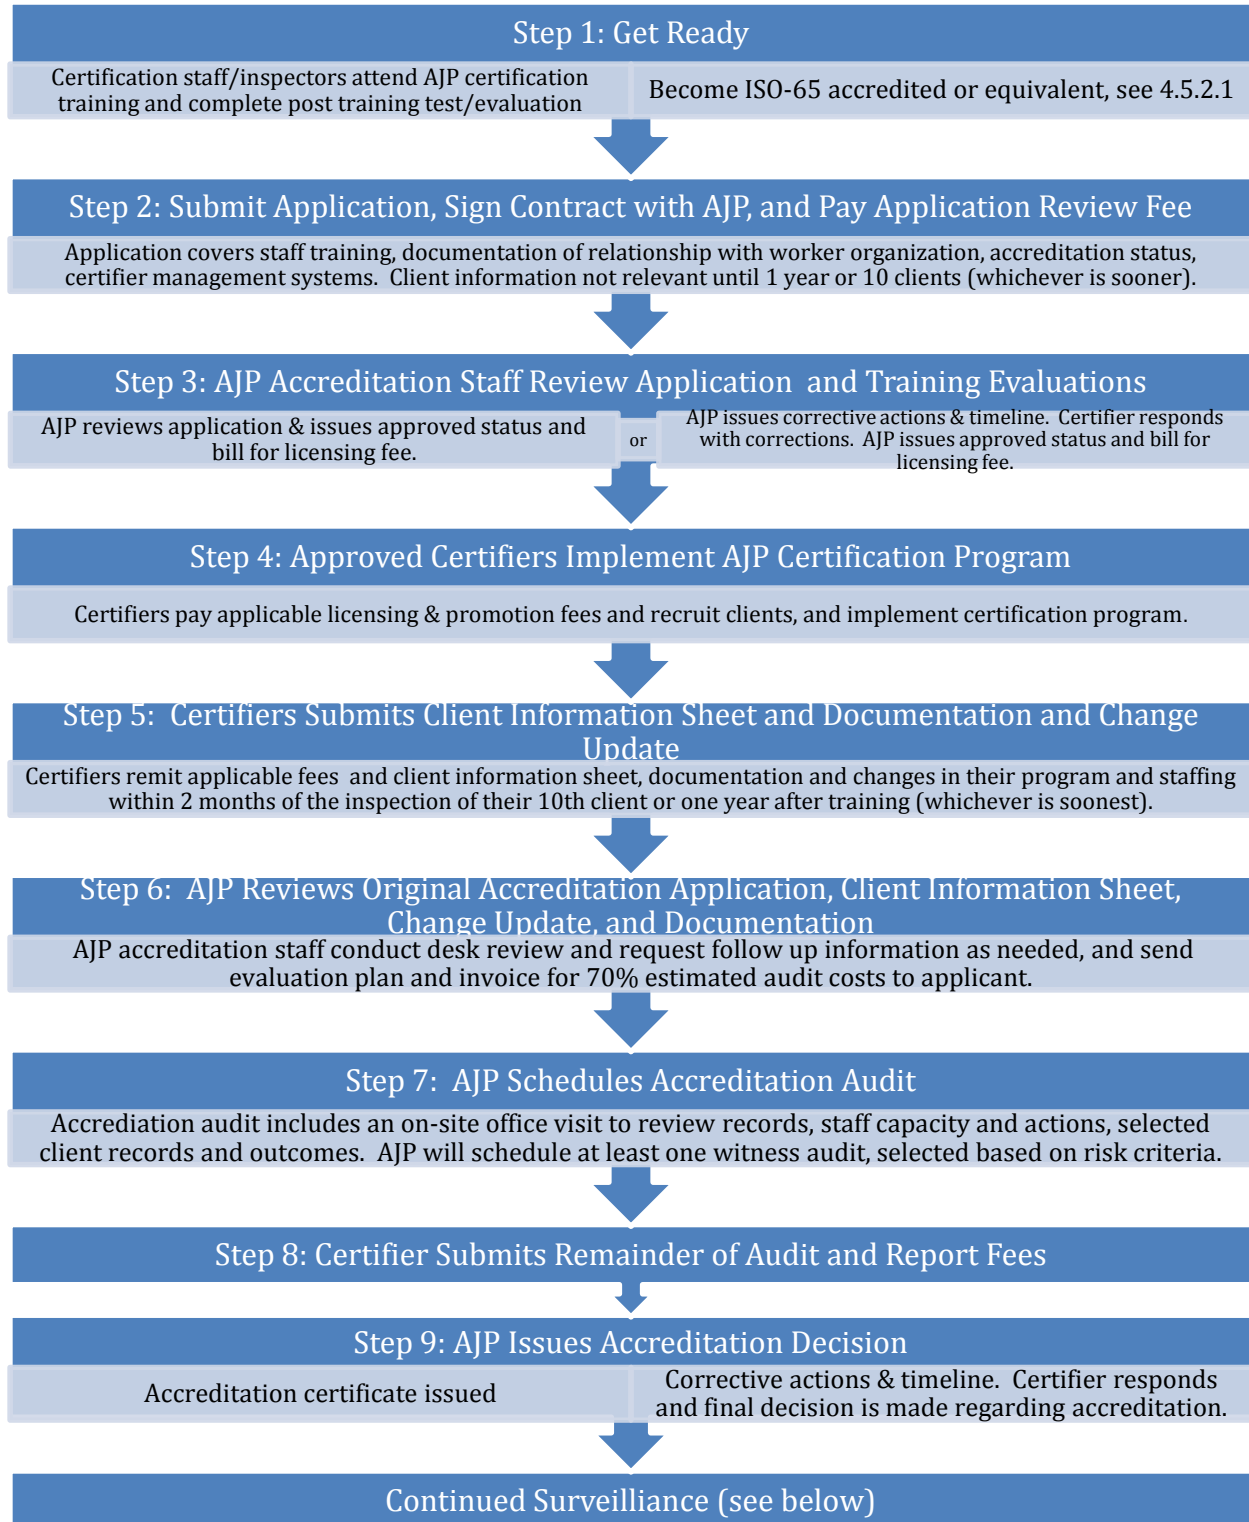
Step 1: Get Ready

Certification staff/inspectors attend AJP certification training and complete post training test/evaluation

Become ISO-65 accredited or equivalent, see 4.5.2.1

Step 2: Submit Application, Sign Contract with AJP, and Pay Application Review Fee

Application covers staff training, documentation of relationship with worker organization, accreditation status, certifier management systems. Client information not relevant until 1 year or 10 clients (whichever is sooner).

Step 3: AJP Accreditation Staff Review Application and Training Evaluations

AJP reviews application & issues approved status and bill for licensing fee.

or

AJP issues corrective actions & timeline. Certifier responds with corrections. AJP issues approved status and bill for licensing fee.

Step 4: Approved Certifiers Implement AJP Certification Program

Certifiers pay applicable licensing & promotion fees and recruit clients, and implement certification program.

Step 5: Certifiers Submits Client Information Sheet and Documentation and Change Update

Certifiers remit applicable fees and client information sheet, documentation and changes in their program and staffing within 2 months of the inspection of their 10th client or one year after training (whichever is soonest).

Step 6: AJP Reviews Original Accreditation Application, Client Information Sheet, Change Update, and Documentation

AJP accreditation staff conduct desk review and request follow up information as needed, and send evaluation plan and invoice for 70% estimated audit costs to applicant.

Step 7: AJP Schedules Accreditation Audit

Accrediation audit includes an on-site office visit to review records, staff capacity and actions, selected client records and outcomes. AJP will schedule at least one witness audit, selected based on risk criteria.

Step 8: Certifier Submits Remainder of Audit and Report Fees

Step 9: AJP Issues Accreditation Decision

Accreditation certificate issued

Corrective actions & timeline. Certifier responds and final decision is made regarding accreditation.

Continued Surveillance (see below)